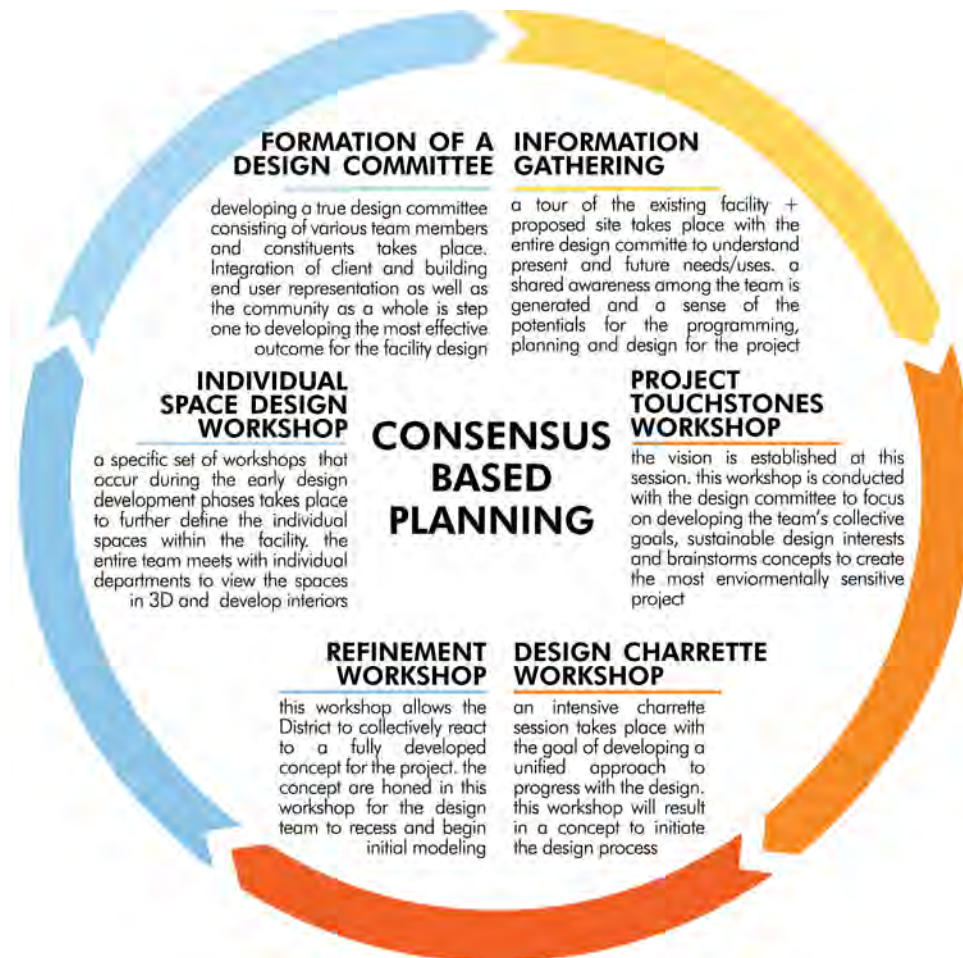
FORMATION OF A DESIGN COMMITTEE

developing a true design committee consisting of various team members and constituents takes place. Integration of client and building end user representation as well as the community as a whole is step one to developing the most effective outcome for the facility design

INFORMATION GATHERING

a tour of the existing facility + proposed site takes place with the entire design committe to understand present and future needs/uses. a shared awareness among the team is generated and a sense of the potentials for the programming, planning and design for the project

INDIVIDUAL SPACE DESIGN WORKSHOP

a specific set of workshops that occur during the early design development phases takes place to further define the individual spaces within the facility. the entire team meets with individual departments to view the spaces in 3D and develop interiors

CONSENSUS BASED PLANNING

PROJECT TOUCHSTONES WORKSHOP

the vision is established at this session. this workshop is conducted with the design committee to focus on developing the team's collective goals, sustainable design interests and brainstorms concepts to create the most enviormentally sensitive project

REFINEMENT WORKSHOP

this workshop allows the District to collectively react to a fully developed concept for the project. the concept are honed in this workshop for the design team to recess and begin initial modeling

DESIGN CHARRETTE WORKSHOP

an intensive charrette session takes place with the goal of developing a unified approach to progress with the design. this workshop will result in a concept to initiate the design process